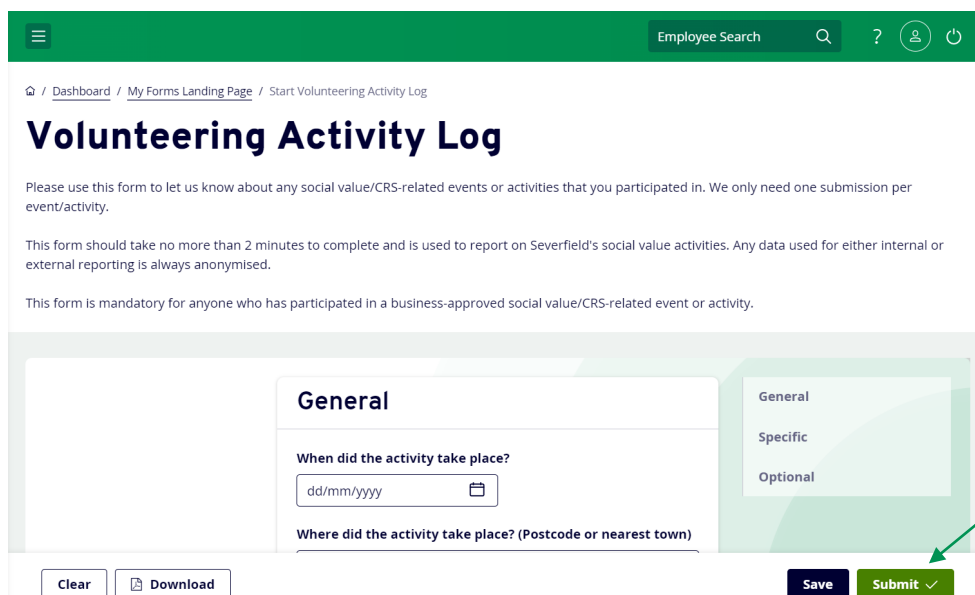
Employee Search

/ Dashboard / My Forms Landing Page / Start Volunteering Activity Log

Volunteering Activity Log

Please use this form to let us know about any social value/CRS-related events or activities that you participated in. We only need one submission per event/activity.

This form should take no more than 2 minutes to complete and is used to report on Severfield's social value activities. Any data used for either internal or external reporting is always anonymised.

This form is mandatory for anyone who has participated in a business-approved social value/CRS-related event or activity.

General

When did the activity take place?

dd/mm/yyyy

Where did the activity take place? (Postcode or nearest town)

General

Specific

Optional

Clear

Download

Save

Submit